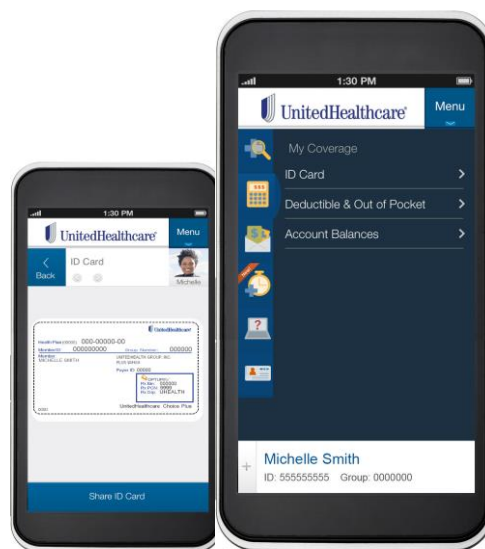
1:30 PM

UnitedHealthcare

Menu

Back

ID Card

Michelle

UnitedHealthcare

Health Plan (80840) 000-00000-00

Member ID: 000000000 Group Number: 000000

Member: MICHELLE SMITH

UNITEDHEALTH GROUP, INC

Payer ID 00000

Rx Bin: 000000
Rx PCN: 9999
Rx Grp: UHEALTH

UnitedHealthcare Choice Plus

Share ID Card

1:30 PM

UnitedHealthcare

Menu

My Coverage

ID Card

Deductible & Out of Pocket

Account Balances

Michelle Smith

ID: 555555555 Group: 0000000